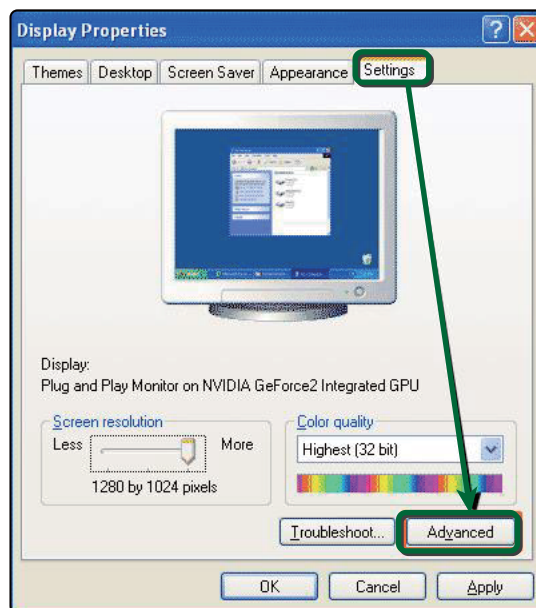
Display Properties

Themes | Desktop | Screen Saver | Appearance | Settings

Display:
Plug and Play Monitor on NVIDIA GeForce2 Integrated GPU

Screen resolution
Less More
1280 by 1024 pixels

Color quality
Highest (32 bit)

Troubleshoot... Advanced

OK Cancel Apply